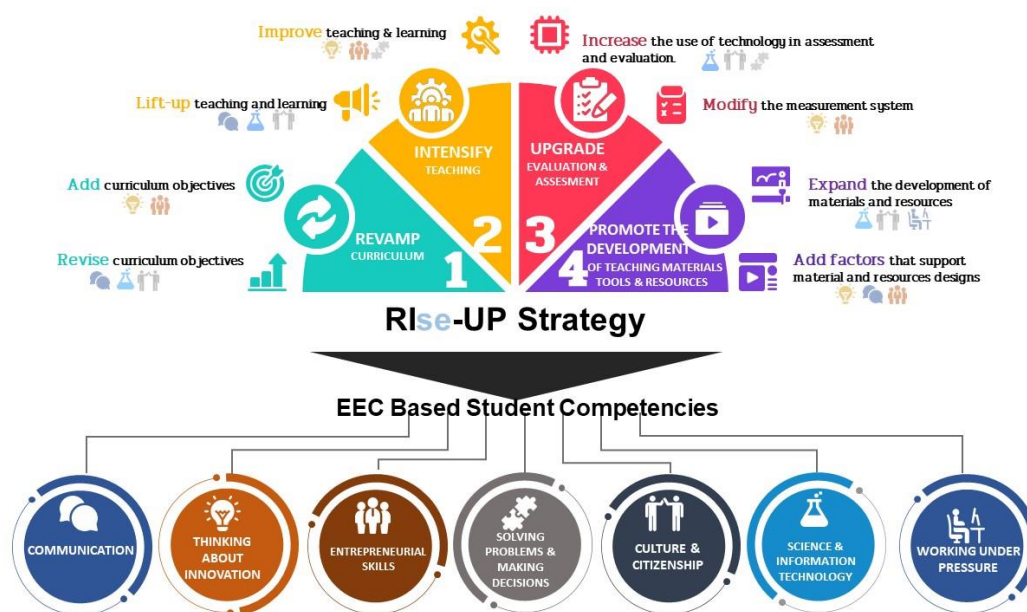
Improve teaching & learning

Increase the use of technology in assessment and evaluation.

Lift-up teaching and learning

Modify the measurement system

Add curriculum objectives

Expand the development of materials and resources

Revise curriculum objectives

Add factors that support material and resources designs

INTENSIFY TEACHING 2

UPGRADE EVALUATION & ASSESMENT 3

REVAMP CURRICULUM 1

PROMOTE THE DEVELOPMENT OF TEACHING MATERIALS TOOLS & RESOURCES 4

RIse-UP Strategy

EEC Based Student Competencies

COMMUNICATION

THINKING ABOUT INNOVATION

ENTREPRENEURIAL SKILLS

SOLVING PROBLEMS & MAKING DECISIONS

CULTURE & CITIZENSHIP

SCIENCE & INFORMATION TECHNOLOGY

WORKING UNDER PRESSURE